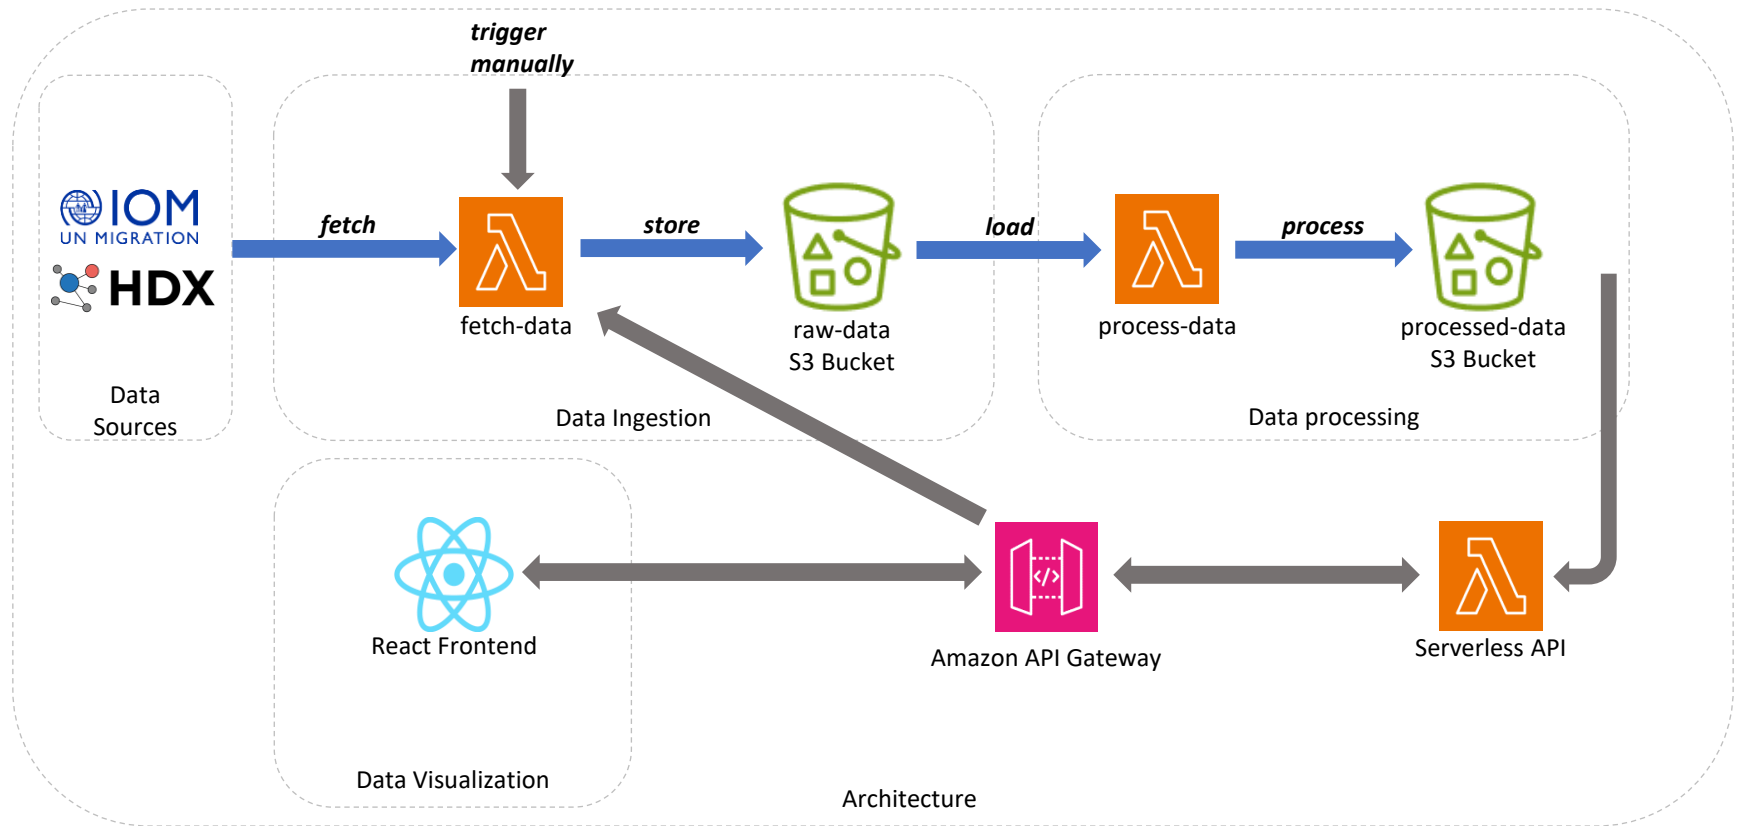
trigger manually

IOM
UN MIGRATION

HDX

Data Sources

fetch

fetch-data

store

raw-data
S3 Bucket

Data Ingestion

load

process-data

process

processed-data
S3 Bucket

Data processing

React Frontend

Data Visualization

Amazon API Gateway

Serverless API

Architecture